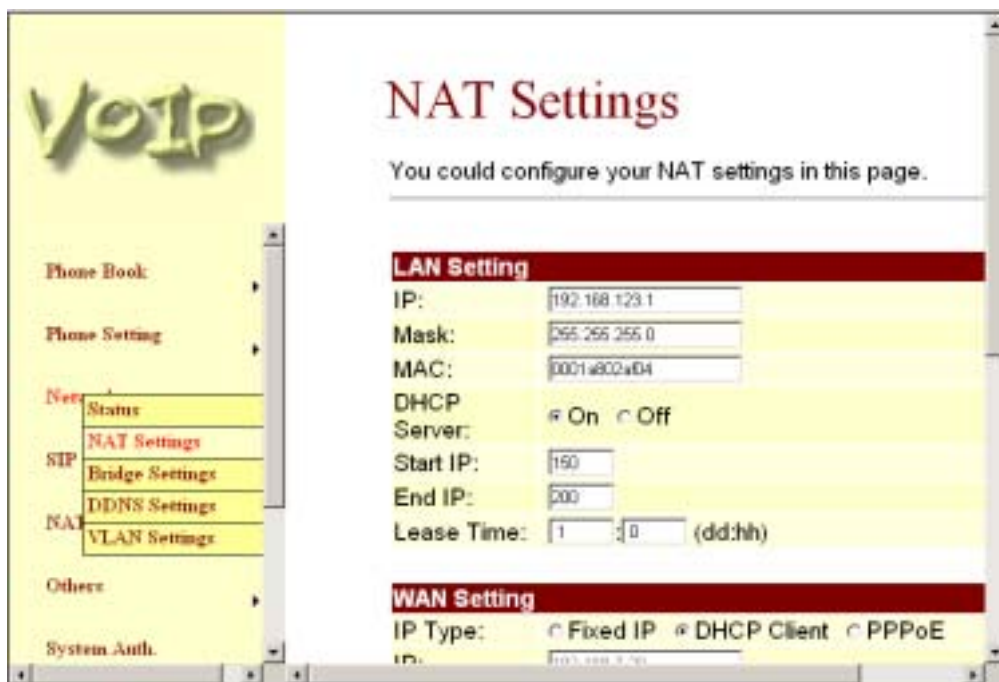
VoIP

Phone Book

Phone Setting

Netw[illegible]

Status

NAT Settings

SIP

Bridge Settings

DDNS Settings

NA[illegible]

VLAN Settings

Others

System Auth.

NAT Settings

You could configure your NAT settings in this page.

LAN Setting

| | |
|---|---|
| IP: | 192.168.123.1 |
| Mask: | 255.255.255.0 |
| MAC: | 0001a802af04 |
| DHCP Server: | On Off |
| Start IP: | 150 |
| End IP: | 200 |
| Lease Time: | 1 : 0 (dd:hh) |

WAN Setting

| | |
|---|---|
| IP Type: | Fixed IP DHCP Client PPPoE |
| IP: | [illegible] |